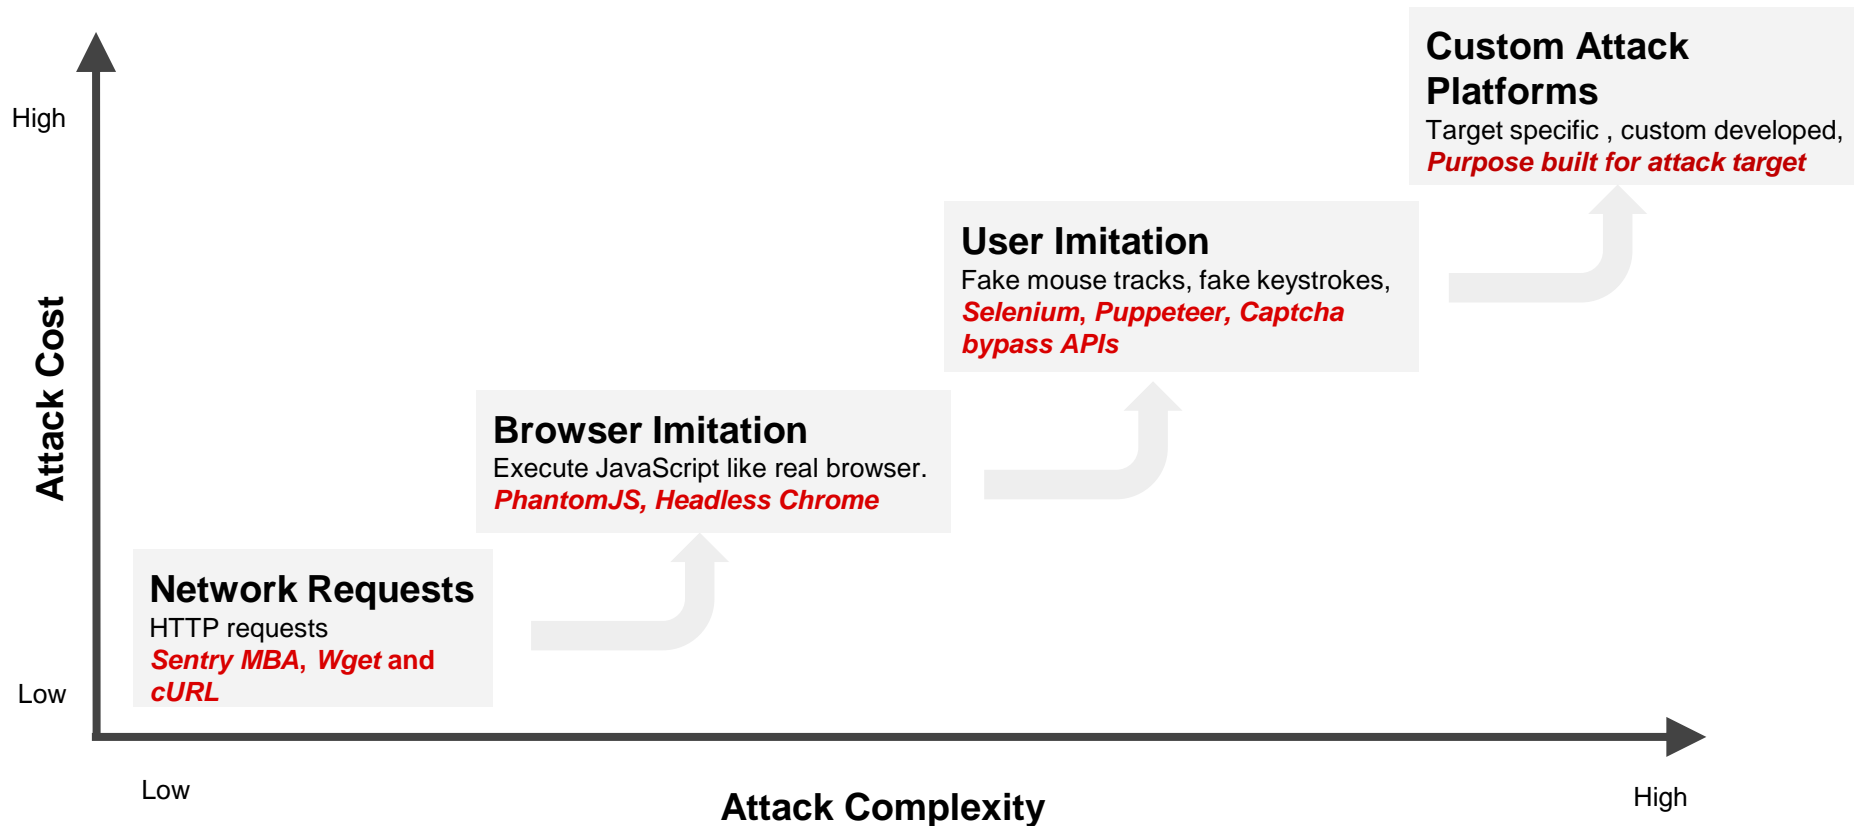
High

Attack Cost

Low

Custom Attack Platforms
Target specific , custom developed,
Purpose built for attack target

User Imitation
Fake mouse tracks, fake keystrokes,
Selenium, Puppeteer, Captcha bypass APIs

Browser Imitation
Execute JavaScript like real browser.
PhantomJS, Headless Chrome

Network Requests
HTTP requests
Sentry MBA, Wget and cURL

Low

Attack Complexity

High